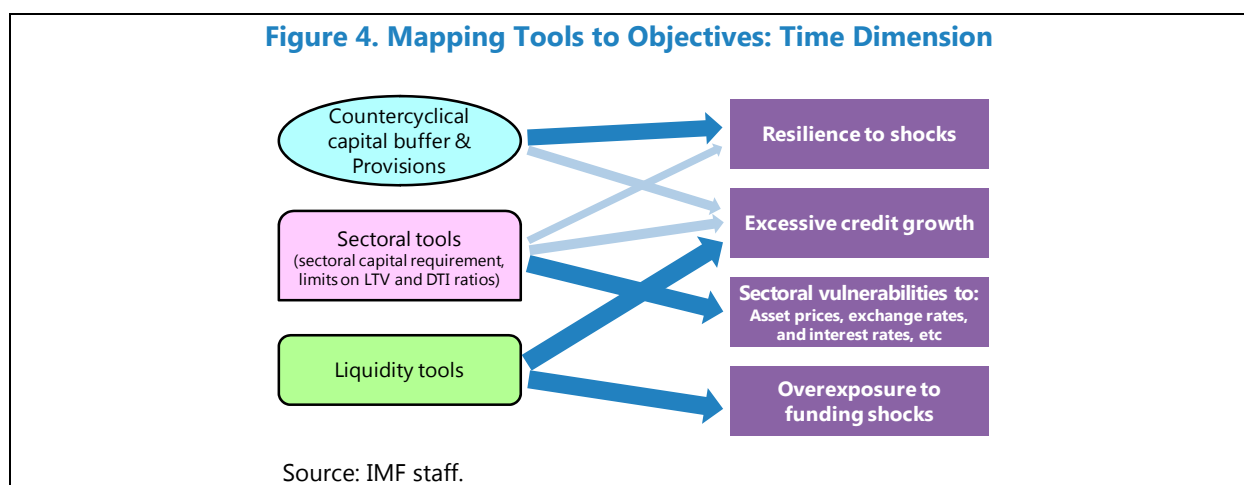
Figure 4. Mapping Tools to Objectives: Time Dimension

Countercyclical capital buffer & Provisions

Sectoral tools
(sectoral capital requirement, limits on LTV and DTI ratios)

Liquidity tools

Resilience to shocks

Excessive credit growth

Sectoral vulnerabilities to:
Asset prices, exchange rates, and interest rates, etc

Overexposure to funding shocks

Source: IMF staff.